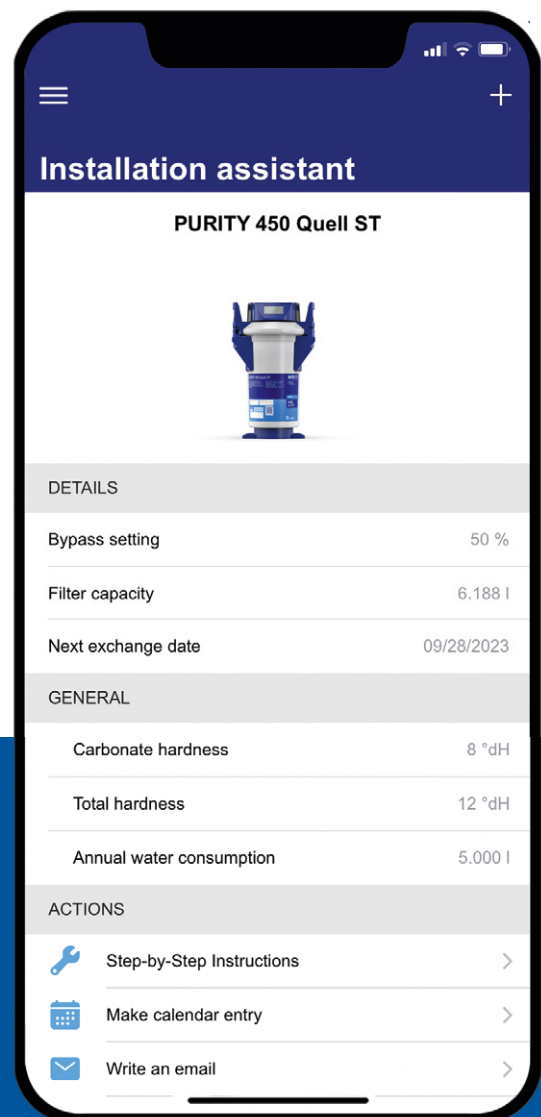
Installation assistant

PURITY 450 Quell ST

DETAILS

| | |
|---|---|
| Bypass setting | 50 % |
| Filter capacity | 6.188 l |
| Next exchange date | 09/28/2023 |

GENERAL

| | |
|---|---|
| Carbonate hardness | 8 °dH |
| Total hardness | 12 °dH |
| Annual water consumption | 5.000 l |

ACTIONS

Step-by-Step Instructions

Make calendar entry

Write an email